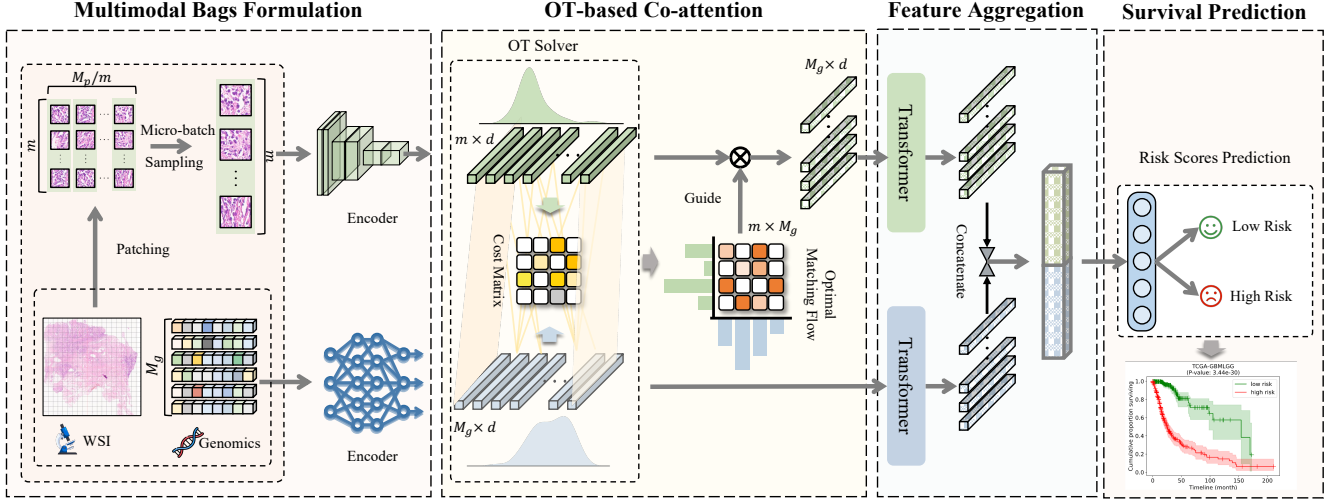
Multimodal Bags Formulation

$M_p/m$

$m$

Micro-batch Sampling

$m$

Patching

Encoder

$M_g$

WSI

Genomics

Encoder

OT-based Co-attention

OT Solver

$m \times d$

Cost Matrix

$M_g \times d$

Guide

$m \times M_g$

Optimal Matching Flow

$M_g \times d$

Feature Aggregation

Transformer

Concatenate

Transformer

Survival Prediction

Risk Scores Prediction

Low Risk

High Risk

TCGA-GBMLGG
(P-value: 3.44e-30)

low risk
high risk

Cumulative proportion surviving

1.0
0.8
0.6
0.4
0.2
0.0

0
50
100
150
200

Timeline (month)